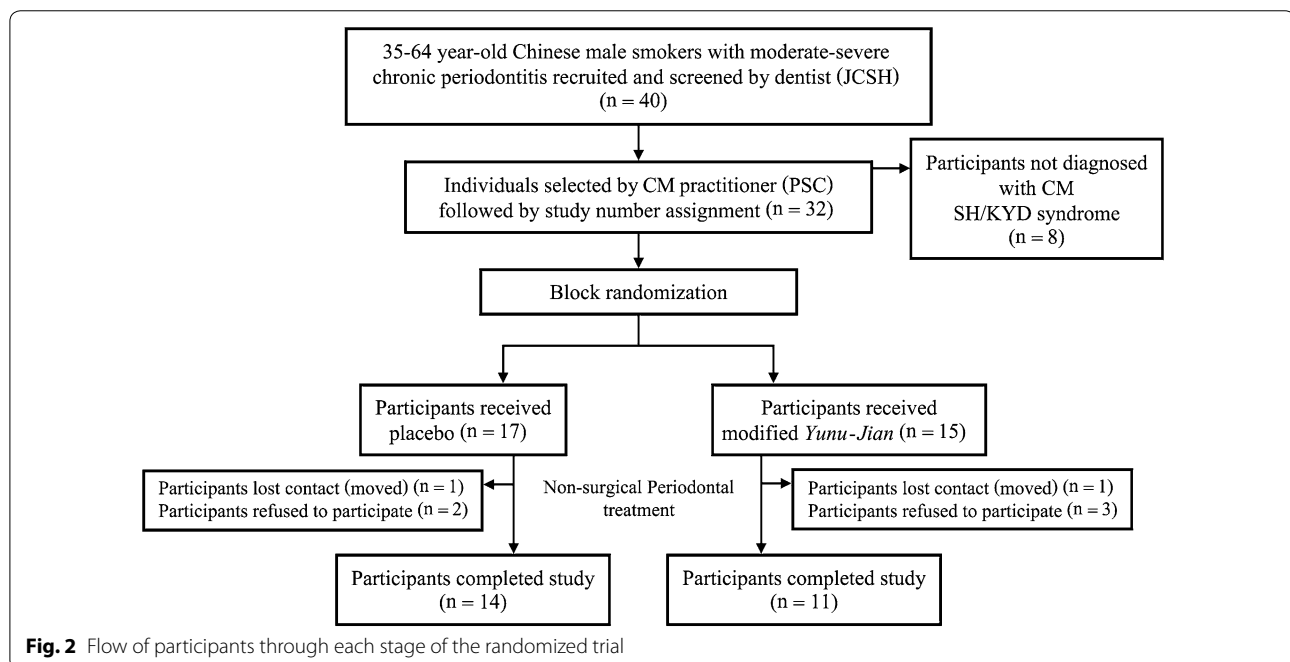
35-64 year-old Chinese male smokers with moderate-severe chronic periodontitis recruited and screened by dentist (JCSH) (n = 40)

Individuals selected by CM practitioner (PSC) followed by study number assignment (n = 32)

Participants not diagnosed with CM SH/KYD syndrome (n = 8)

Block randomization

Participants received placebo (n = 17)

Participants received modified *Yunu-Jian* (n = 15)

Participants lost contact (moved) (n = 1)
Participants refused to participate (n = 2)

Non-surgical Periodontal treatment

Participants lost contact (moved) (n = 1)
Participants refused to participate (n = 3)

Participants completed study (n = 14)

Participants completed study (n = 11)

**Fig. 2** Flow of participants through each stage of the randomized trial